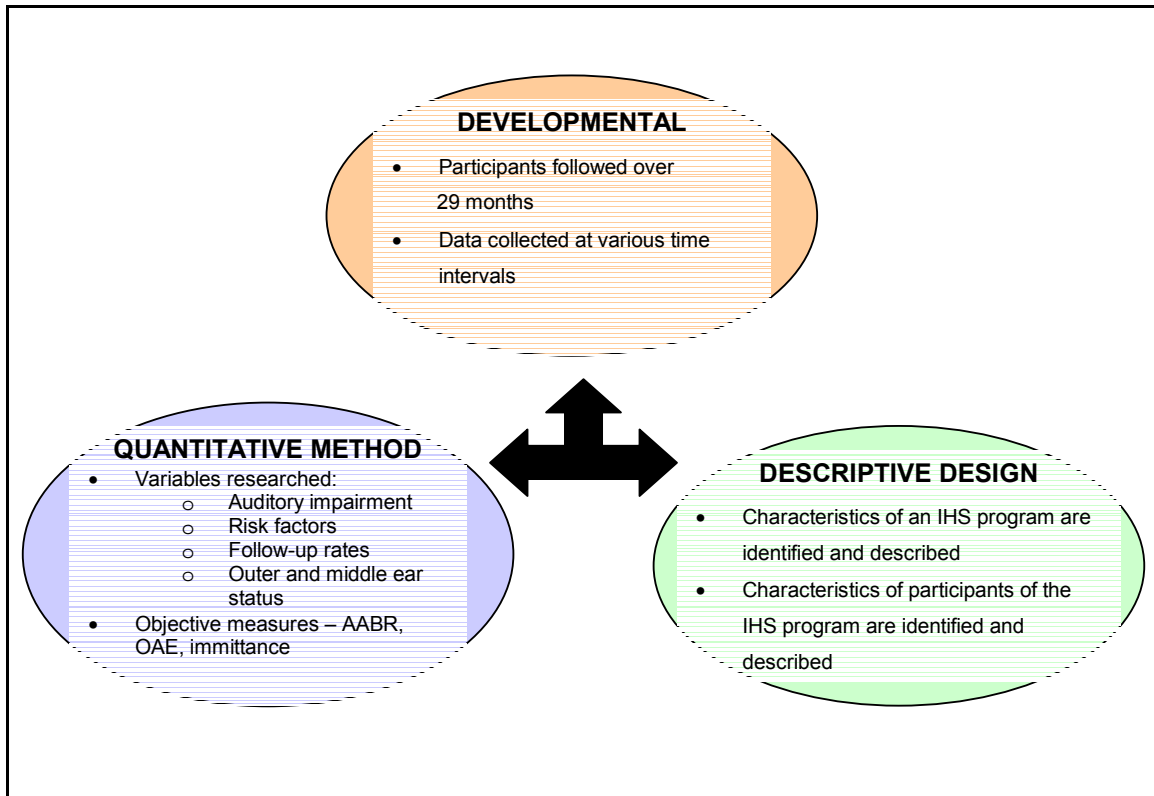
DEVELOPMENTAL

- Participants followed over 29 months
- Data collected at various time intervals

QUANTITATIVE METHOD

- Variables researched:
  - Auditory impairment
  - Risk factors
  - Follow-up rates
  - Outer and middle ear status
- Objective measures – AABR, OAE, immittance

DESCRIPTIVE DESIGN

- Characteristics of an IHS program are identified and described
- Characteristics of participants of the IHS program are identified and described